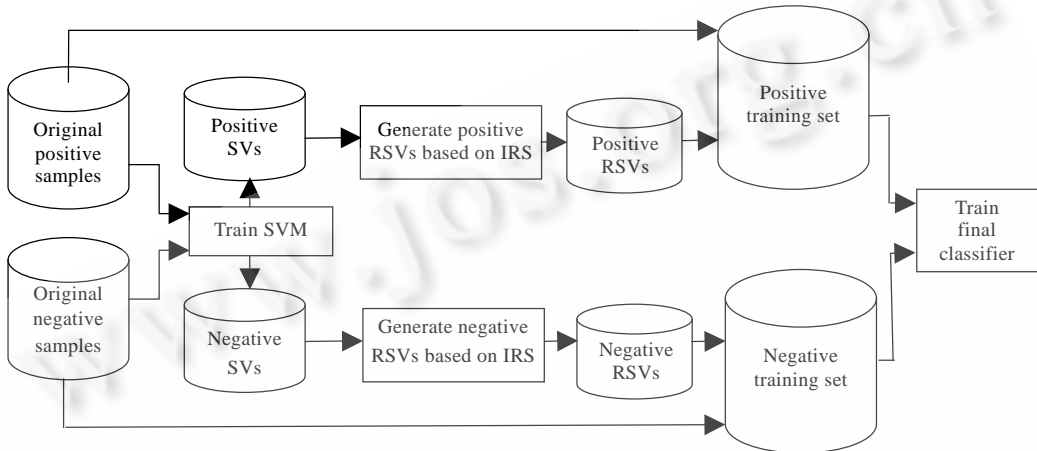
Original positive samples

Positive SVs

Generate positive RSVs based on IRS

Positive RSVs

Positive training set

Train SVM

Train final classifier

Original negative samples

Negative SVs

Generate negative RSVs based on IRS

Negative RSVs

Negative training set

www.jos.org.cn